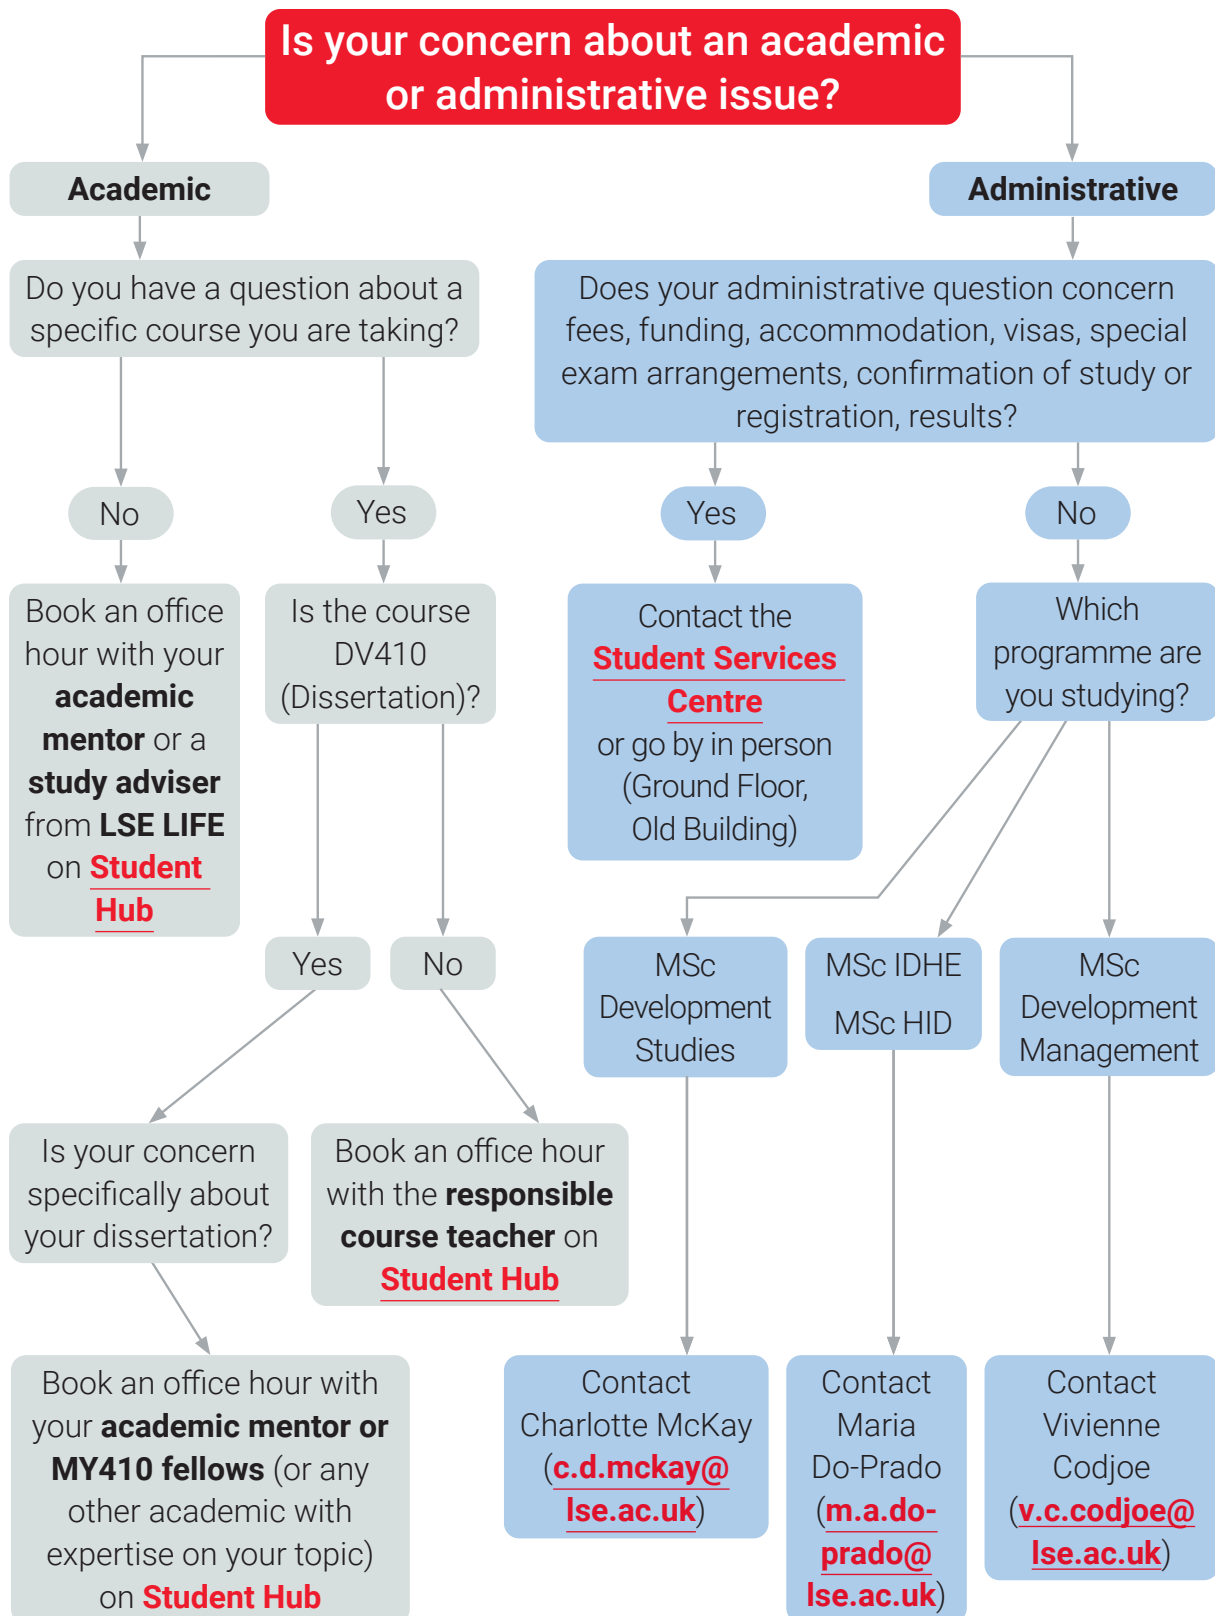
Is your concern about an academic or administrative issue?

Academic

Do you have a question about a specific course you are taking?

No

Book an office hour with your **academic mentor** or a **study adviser** from **LSE LIFE** on Student Hub

Yes

Is the course DV410 (Dissertation)?

Yes

Is your concern specifically about your dissertation?

Book an office hour with your **academic mentor or MY410 fellows** (or any other academic with expertise on your topic) on Student Hub

No

Book an office hour with the **responsible course teacher** on Student Hub

Administrative

Does your administrative question concern fees, funding, accommodation, visas, special exam arrangements, confirmation of study or registration, results?

Yes

Contact the Student Services Centre or go by in person (Ground Floor, Old Building)

No

Which programme are you studying?

MSc Development Studies

Contact Charlotte McKay (c.d.mckay@lse.ac.uk)

MSc IDHE

MSc HID

Contact Maria Do-Prado (m.a.do-prado@lse.ac.uk)

MSc Development Management

Contact Vivienne Codjoe (v.c.codjoe@lse.ac.uk)